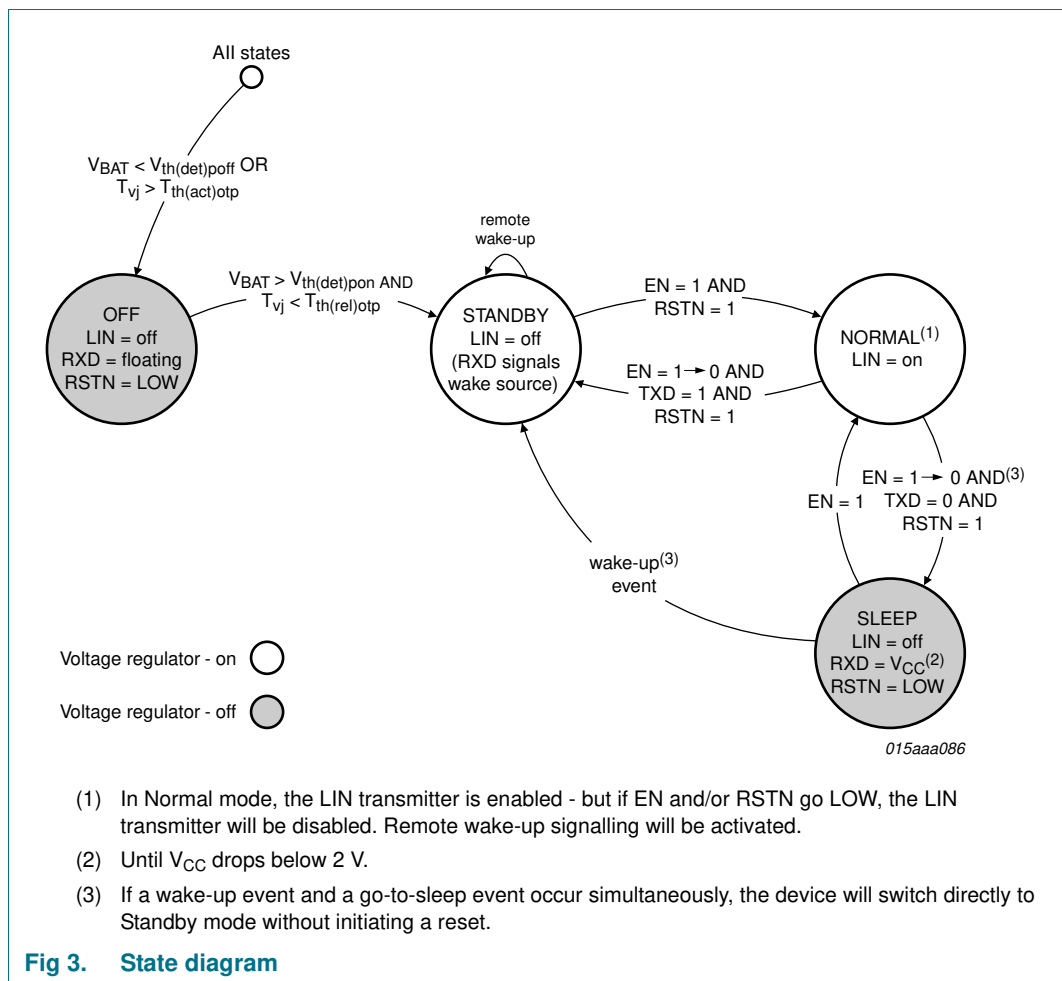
All states

$V_{BAT} < V_{th(det)poff}$ OR $T_{vj} > T_{th(act)otp}$

OFF
LIN = off
RXD = floating
RSTN = LOW

$V_{BAT} > V_{th(det)pon}$ AND $T_{vj} < T_{th(rel)otp}$

remote wake-up

STANDBY
LIN = off
(RXD signals wake source)

EN = 1 AND
RSTN = 1

NORMAL$^{(1)}$
LIN = on

EN = 1 → 0 AND
TXD = 1 AND
RSTN = 1

EN = 1

EN = 1 → 0 AND$^{(3)}$
TXD = 0 AND
RSTN = 1

wake-up$^{(3)}$
event

SLEEP
LIN = off
RXD = $V_{CC}^{(2)}$
RSTN = LOW

Voltage regulator - on

Voltage regulator - off

015aaa086

(1) In Normal mode, the LIN transmitter is enabled - but if EN and/or RSTN go LOW, the LIN transmitter will be disabled. Remote wake-up signalling will be activated.

(2) Until $V_{CC}$ drops below 2 V.

(3) If a wake-up event and a go-to-sleep event occur simultaneously, the device will switch directly to Standby mode without initiating a reset.

Fig 3. State diagram